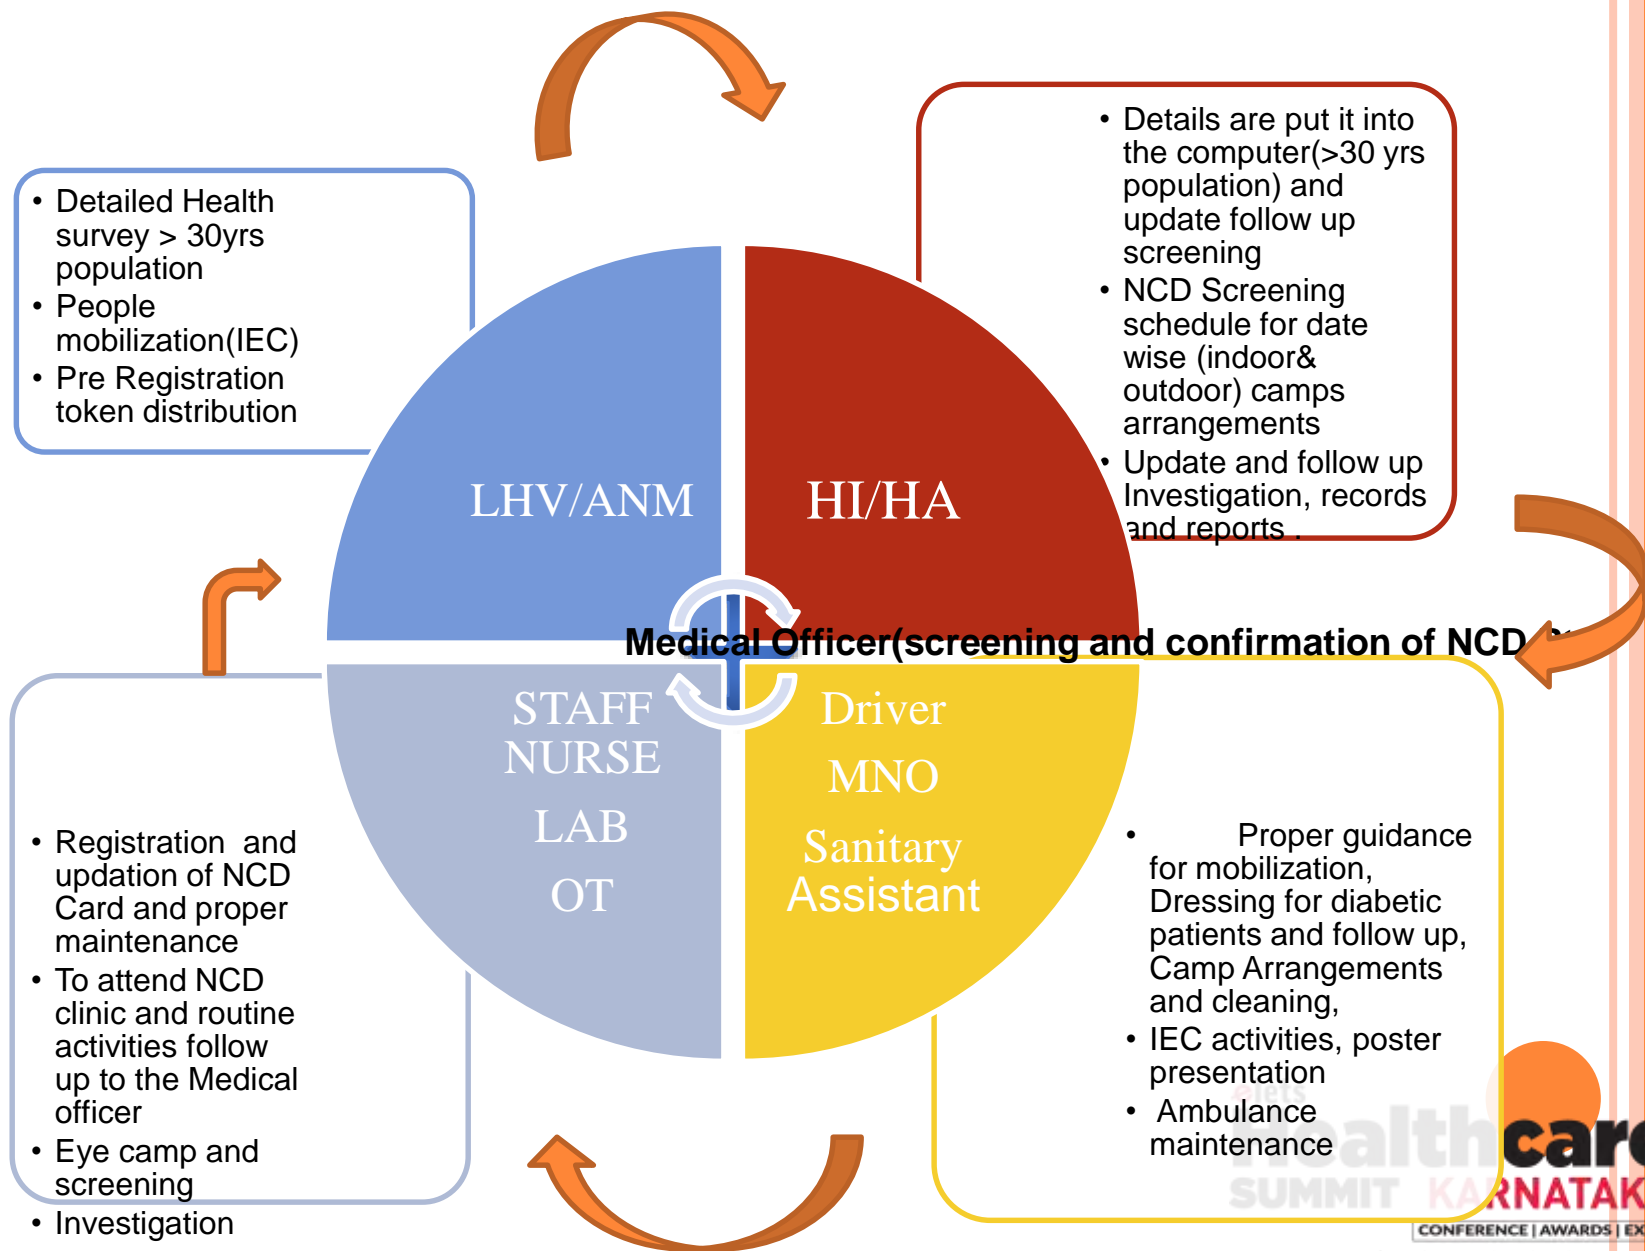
• Detailed Health survey > 30yrs population
• People mobilization(IEC)
• Pre Registration token distribution

• Details are put it into the computer(>30 yrs population) and update follow up screening
• NCD Screening schedule for date wise (indoor& outdoor) camps arrangements
• Update and follow up Investigation, records and reports .

LHV/ANM

HI/HA

Medical Officer(screening and confirmation of NCD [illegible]

STAFF NURSE
LAB
OT

Driver
MNO
Sanitary Assistant

• Registration and updation of NCD Card and proper maintenance
• To attend NCD clinic and routine activities follow up to the Medical officer
• Eye camp and screening
• Investigation

• Proper guidance for mobilization, Dressing for diabetic patients and follow up, Camp Arrangements and cleaning,
• IEC activities, poster presentation
• Ambulance maintenance

elets
Healthcare
SUMMIT KARNATAK
CONFERENCE | AWARDS | EX